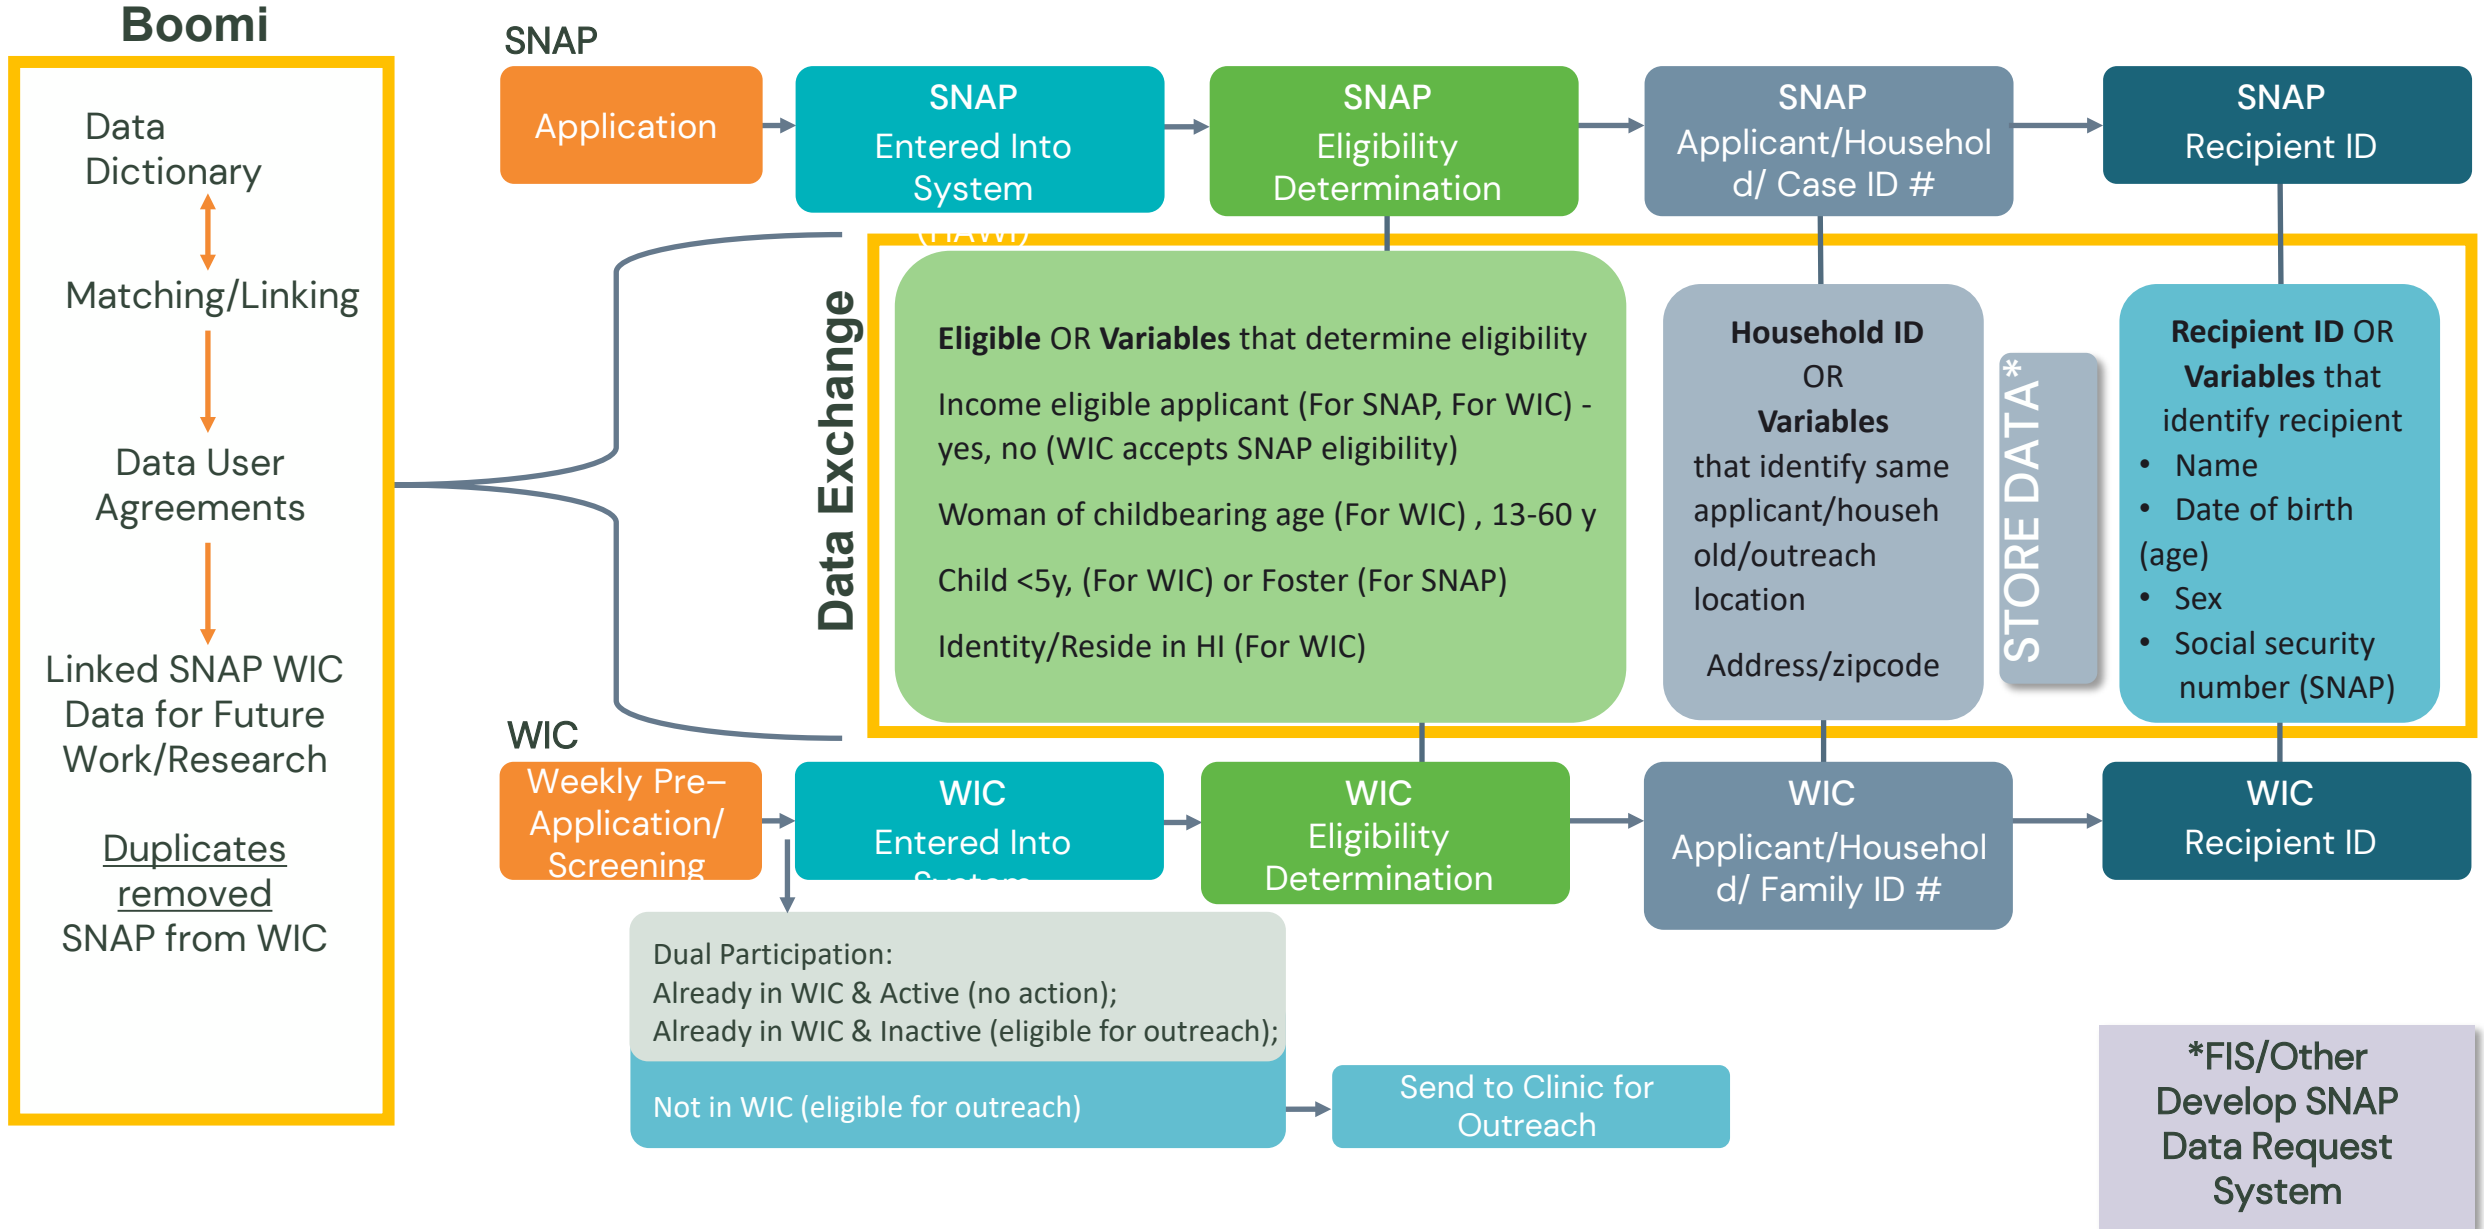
Boomi

Data Dictionary

Matching/Linking

Data User Agreements

Linked SNAP WIC Data for Future Work/Research

Duplicates removed SNAP from WIC

SNAP

Application

SNAP Entered Into System

SNAP Eligibility Determination

SNAP Applicant/Household/ Case ID #

SNAP Recipient ID

(HAWI)

Data Exchange

Eligible OR Variables that determine eligibility

Income eligible applicant (For SNAP, For WIC) - yes, no (WIC accepts SNAP eligibility)

Woman of childbearing age (For WIC) , 13-60 y

Child <5y, (For WIC) or Foster (For SNAP)

Identity/Reside in HI (For WIC)

Household ID OR Variables that identify same applicant/household/outreach location

Address/zipcode

STORE DATA*

Recipient ID OR Variables that identify recipient
• Name
• Date of birth (age)
• Sex
• Social security number (SNAP)

WIC

Weekly Pre–Application/ Screening

WIC Entered Into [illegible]

WIC Eligibility Determination

WIC Applicant/Household/ Family ID #

WIC Recipient ID

Dual Participation:
Already in WIC & Active (no action);
Already in WIC & Inactive (eligible for outreach);

Not in WIC (eligible for outreach)

Send to Clinic for Outreach

*FIS/Other Develop SNAP Data Request System